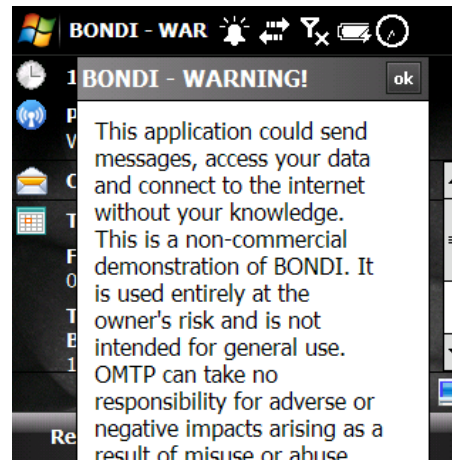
BONDI - WAR

1
P
V
C
T
F
0
T
E
1
Re

BONDI - WARNING!
ok

This application could send messages, access your data and connect to the internet without your knowledge. This is a non-commercial demonstration of BONDI. It is used entirely at the owner's risk and is not intended for general use. OMTP can take no responsibility for adverse or negative impacts arising as a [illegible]